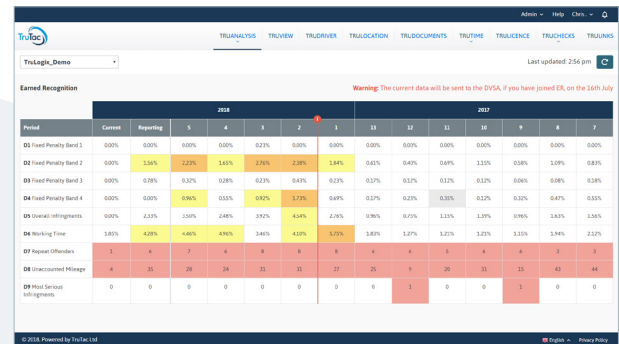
Admin ⌄ Help Chris.. ⌄

TruTac

TRUANALYSIS TRUVIEW TRUDRIVER TRULOCATION TRUDOCUMENTS TRUTIME TRULICENCE TRUCHECKS TRULINKS

TruLogic_Demo

Last updated: 2:56 pm

Earned Recognition

Warning: The current data will be sent to the DVSA, if you have joined ER, on the 16th July

| | | | 2018 | | | | | 2017 | | | | | | |
|---|---|---|---|---|---|---|---|---|---|---|---|---|---|---|
| Period | Current | Reporting | 5 | 4 | 3 | 2 | 1 | 13 | 12 | 11 | 10 | 9 | 8 | 7 |
| D1 Fixed Penalty Band 1 | 0.00% | 0.00% | 0.00% | 0.00% | 0.23% | 0.00% | 0.00% | 0.00% | 0.00% | 0.00% | 0.00% | 0.00% | 0.00% | 0.00% |
| D2 Fixed Penalty Band 2 | 0.00% | 1.56% | 2.23% | 1.65% | 2.76% | 2.38% | 1.84% | 0.61% | 0.40% | 0.69% | 1.11% | 0.58% | 1.09% | 0.83% |
| D3 Fixed Penalty Band 3 | 0.00% | 0.78% | 0.32% | 0.28% | 0.23% | 0.43% | 0.23% | 0.17% | 0.12% | 0.12% | 0.12% | 0.06% | 0.08% | 0.18% |
| D4 Fixed Penalty Band 4 | 0.00% | 0.00% | 0.96% | 0.55% | 0.92% | 1.73% | 0.69% | 0.17% | 0.23% | 0.35% | 0.12% | 0.32% | 0.47% | 0.55% |
| D5 Overall Infringments | 0.00% | 2.33% | 3.50% | 2.48% | 3.92% | 4.54% | 2.76% | 0.96% | 0.75% | 1.15% | 1.39% | 0.96% | 1.63% | 1.56% |
| D6 Working Time | 5.85% | 4.28% | 4.46% | 4.96% | 3.46% | 4.10% | 5.75% | 3.83% | 1.27% | 1.21% | 3.21% | 3.15% | 1.94% | 2.12% |
| D7 Repeat Offenders | 1 | 6 | 7 | 6 | 8 | 8 | 8 | 4 | 4 | 3 | 4 | 4 | 3 | 3 |
| D8 Unaccounted Mileage | 4 | 35 | 28 | 24 | 31 | 31 | 27 | 25 | 9 | 20 | 31 | 15 | 43 | 44 |
| D9 Most Serious Infringments | 0 | 0 | 0 | 0 | 0 | 0 | 0 | 0 | 1 | 0 | 0 | 1 | 0 | 0 |

© 2018. Powered by TruTac Ltd

English ^ Privacy Policy